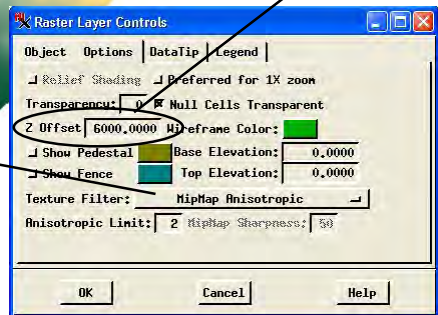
Raster Layer Controls

Object | Options | DataTip | Legend

Relief Shading
Preferred for 1X zoom

Transparency: 0
Null Cells Transparent

Z Offset 6000.0000
Wireframe Color:

Show Pedestal
Base Elevation: 0.0000

Show Fence
Top Elevation: 0.0000

Texture Filter: MipMap Anisotropic

Anisotropic Limit: 2
MipMap Sharpness: 50

OK
Cancel
Help